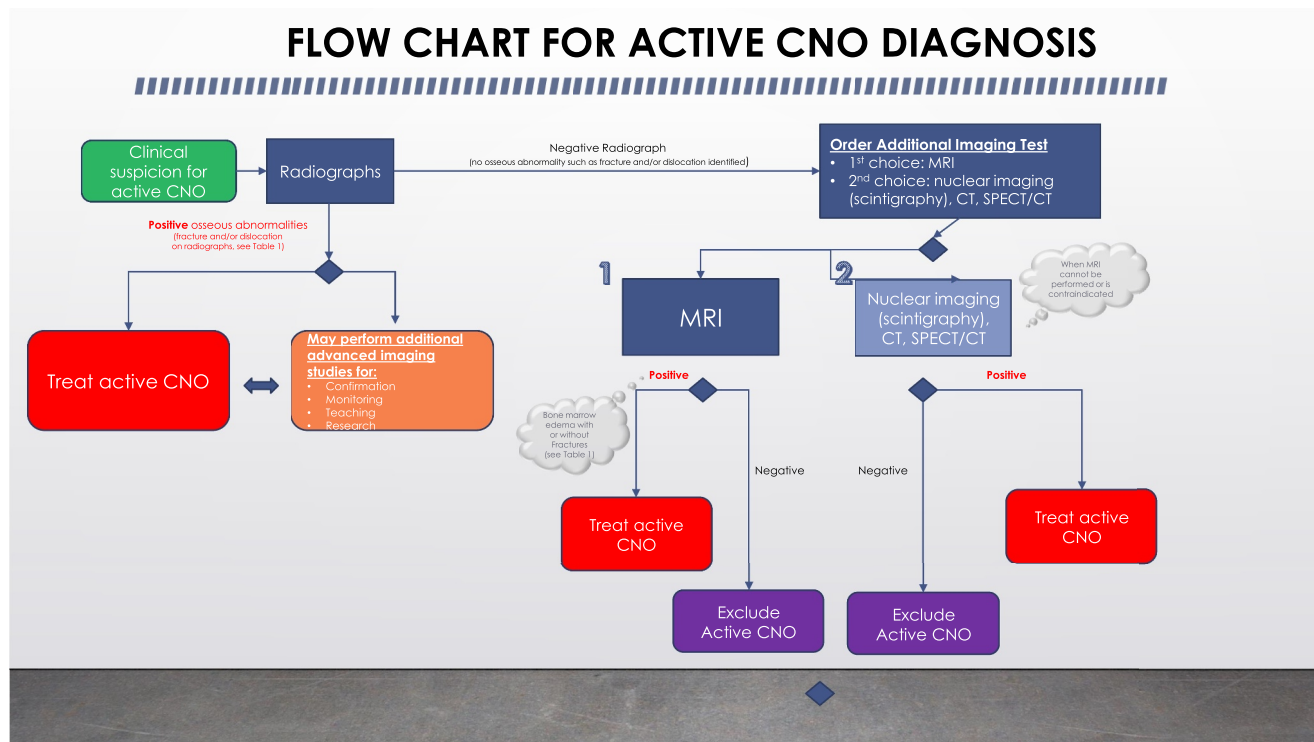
FLOW CHART FOR ACTIVE CNO DIAGNOSIS

Clinical suspicion for active CNO

Radiographs

Negative Radiograph
(no osseous abnormality such as fracture and/or dislocation identified)

Order Additional Imaging Test
• 1st choice: MRI
• 2nd choice: nuclear imaging (scintigraphy), CT, SPECT/CT

Positive osseous abnormalities
(fracture and/or dislocation on radiographs, see Table 1)

Treat active CNO

May perform additional advanced imaging studies for:
• Confirmation
• Monitoring
• Teaching
• Research

1

MRI

2

Nuclear imaging (scintigraphy), CT, SPECT/CT

When MRI cannot be performed or is contraindicated

Positive

Bone marrow edema with or without Fractures (see Table 1)

Negative

Treat active CNO

Exclude Active CNO

Positive

Negative

Treat active CNO

Exclude Active CNO